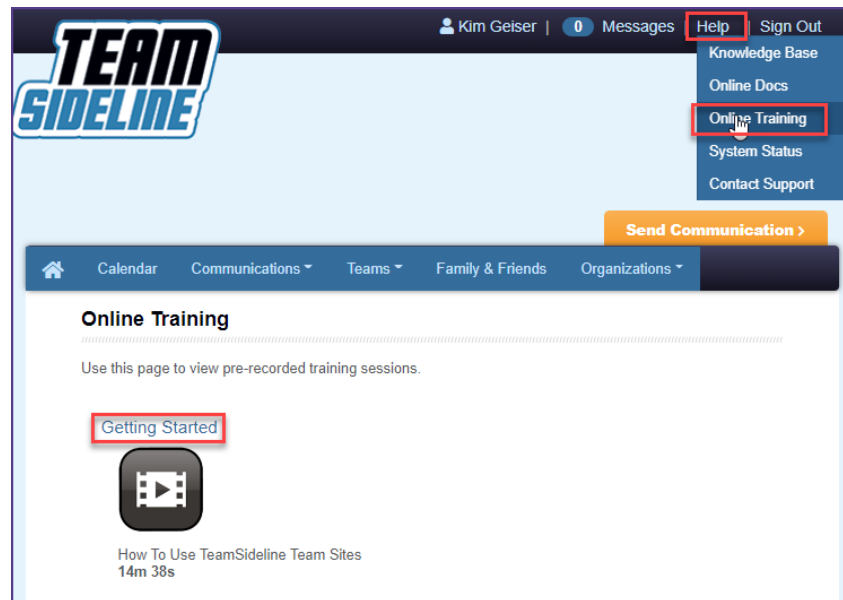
TEAM SIDELINE

Kim Geiser | 0 Messages Help | Sign Out

Knowledge Base
Online Docs
Online Training
System Status
Contact Support

Send Communication ›

Calendar Communications Teams Family & Friends Organizations

Online Training

Use this page to view pre-recorded training sessions.

Getting Started

How To Use TeamSideline Team Sites
14m 38s